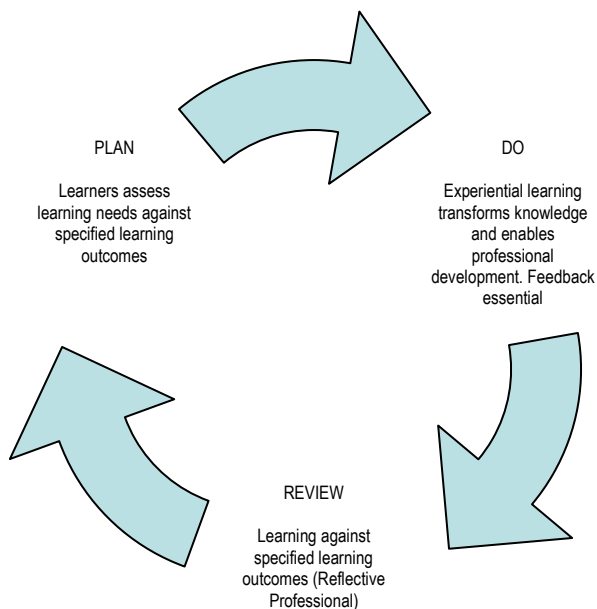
PLAN

Learners assess learning needs against specified learning outcomes

DO

Experiential learning transforms knowledge and enables professional development. Feedback essential

REVIEW

Learning against specified learning outcomes (Reflective Professional)